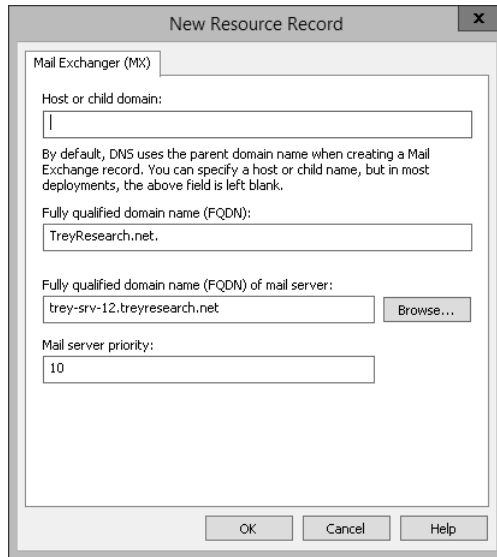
New Resource Record

x

Mail Exchanger (MX)

Host or child domain:

By default, DNS uses the parent domain name when creating a Mail Exchange record. You can specify a host or child name, but in most deployments, the above field is left blank.

Fully qualified domain name (FQDN):

TreyResearch.net.

Fully qualified domain name (FQDN) of mail server:

trey-srv-12.treyresearch.net

Browse...

Mail server priority:

10

OK

Cancel

Help